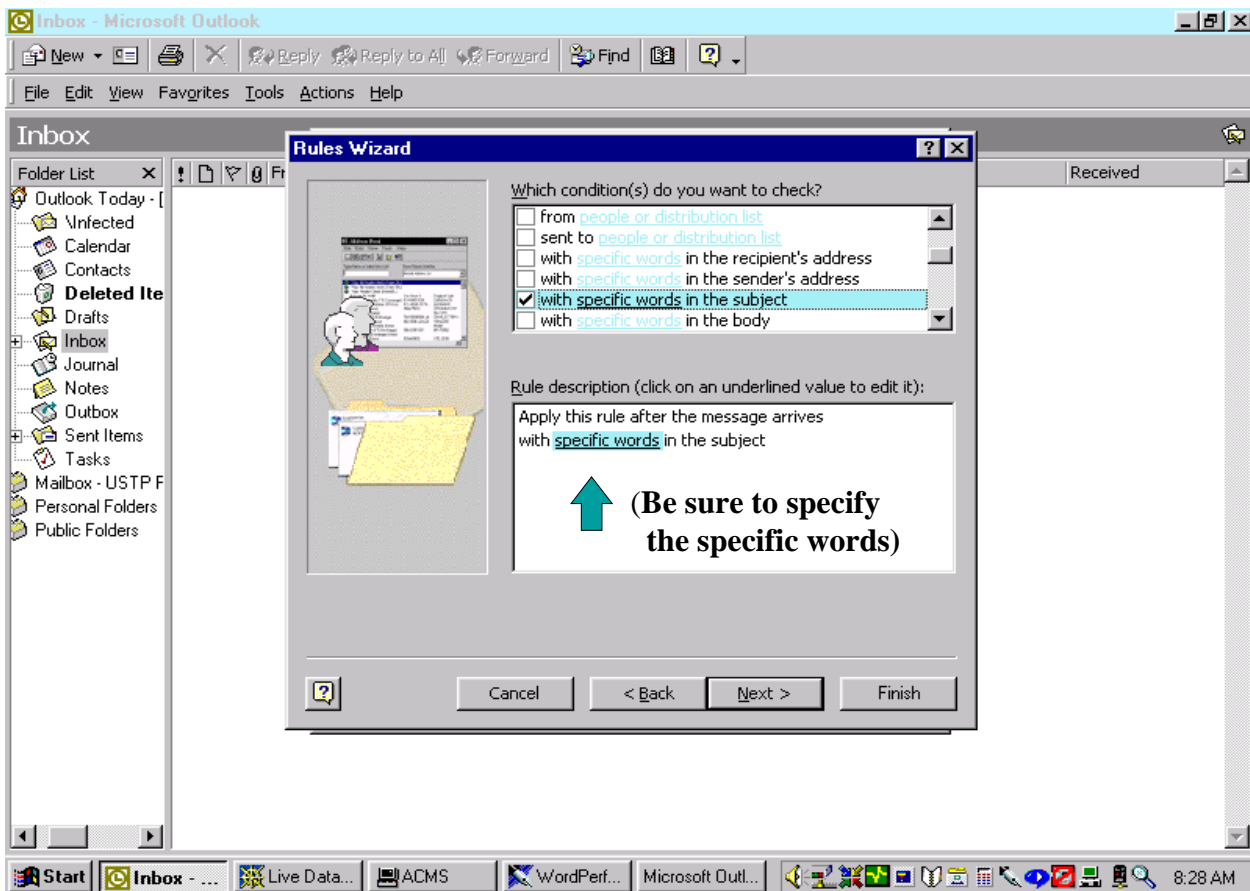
Inbox - Microsoft Outlook

New Reply Reply to All Forward Find

File Edit View Favorites Tools Actions Help

Inbox

Folder List ×

Outlook Today - [
\Infected
Calendar
Contacts
Deleted Ite
Drafts
Inbox
Journal
Notes
Outbox
Sent Items
Tasks
Mailbox - USTP F
Personal Folders
Public Folders

Fr

Received

Rules Wizard

Which condition(s) do you want to check?

from people or distribution list
sent to people or distribution list
with specific words in the recipient's address
with specific words in the sender's address
with specific words in the subject
with specific words in the body

Rule description (click on an underlined value to edit it):

Apply this rule after the message arrives
with specific words in the subject

(Be sure to specify the specific words)

Cancel
< Back
Next >
Finish

Start
Inbox - ...
Live Data...
ACMS
WordPerf...
Microsoft Outl...
8:28 AM